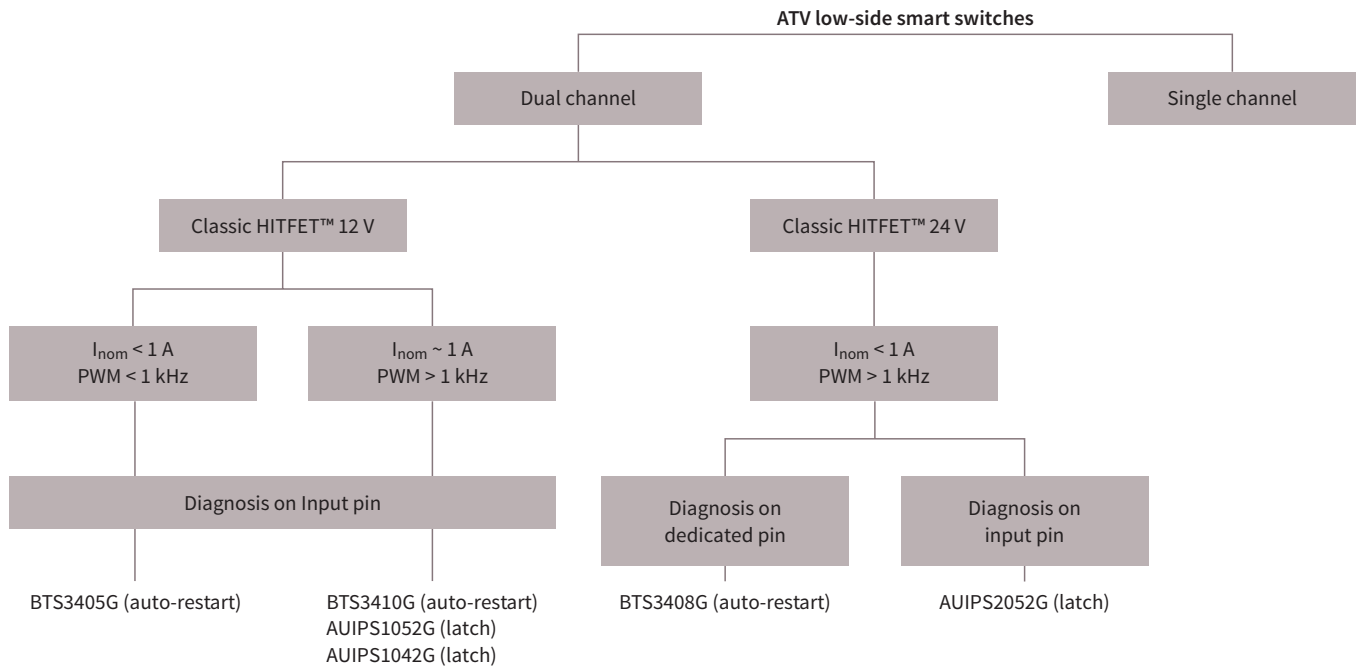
ATV low-side smart switches

Dual channel

Single channel

Classic HITFET™ 12 V

Classic HITFET™ 24 V

$I_{nom}$ < 1 A
PWM < 1 kHz

$I_{nom}$ ~ 1 A
PWM > 1 kHz

$I_{nom}$ < 1 A
PWM > 1 kHz

Diagnosis on Input pin

Diagnosis on dedicated pin

Diagnosis on input pin

BTS3405G (auto-restart)

BTS3410G (auto-restart)
AUIPS1052G (latch)
AUIPS1042G (latch)

BTS3408G (auto-restart)

AUIPS2052G (latch)